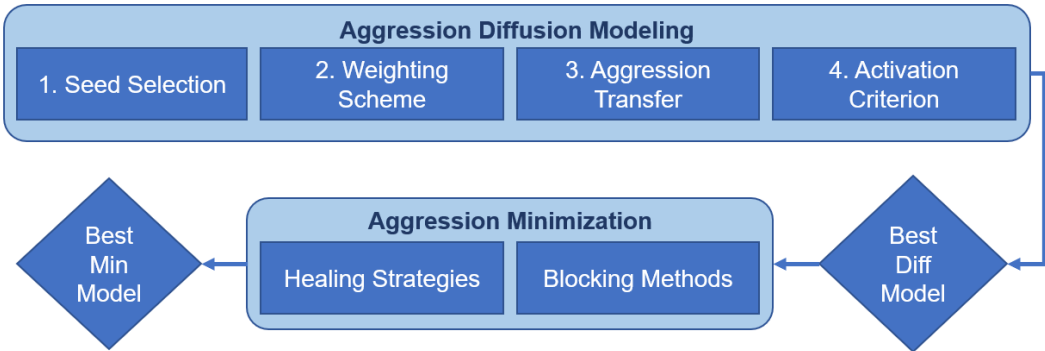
Aggression Diffusion Modeling

1. Seed Selection

2. Weighting Scheme

3. Aggression Transfer

4. Activation Criterion

Best Diff Model

Aggression Minimization

Healing Strategies

Blocking Methods

Best Min Model